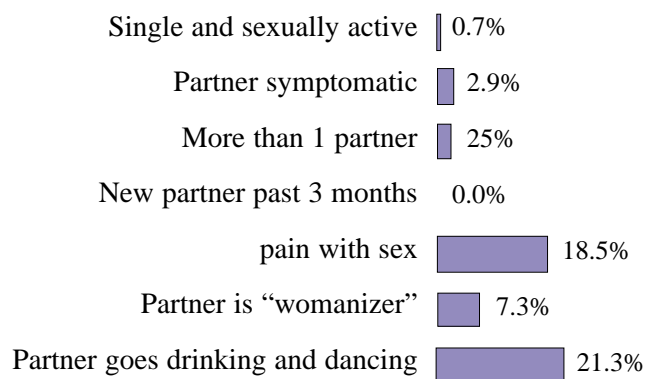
| | |
|---|---|
| Single and sexually active | 0.7% |
| Partner symptomatic | 2.9% |
| More than 1 partner | 25% |
| New partner past 3 months | 0.0% |
| pain with sex | 18.5% |
| Partner is “womanizer” | 7.3% |
| Partner goes drinking and dancing | 21.3% |